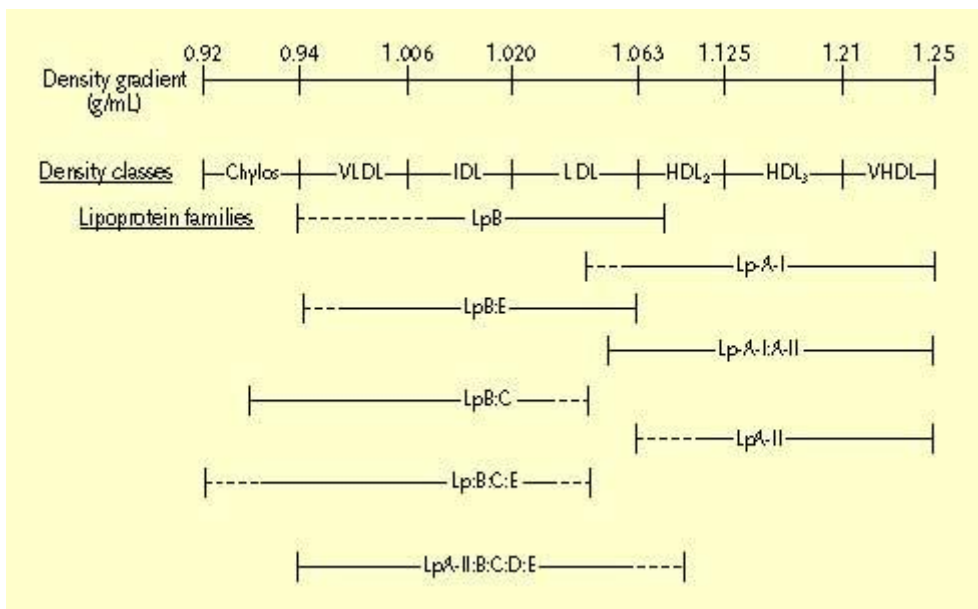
0.92 0.94 1.006 1.020 1.063 1.125 1.21 1.25

Density gradient (g/mL)

Density classes Chylos VLDL IDL LDL $HDL_2$ $HDL_3$ VHDL

Lipoprotein families

LpB

Lp-A-I

LpB:E

Lp-A-I:A-II

LpB:C

LpA-II

Lp:B:C:E

LpA-II:B:C:D:E